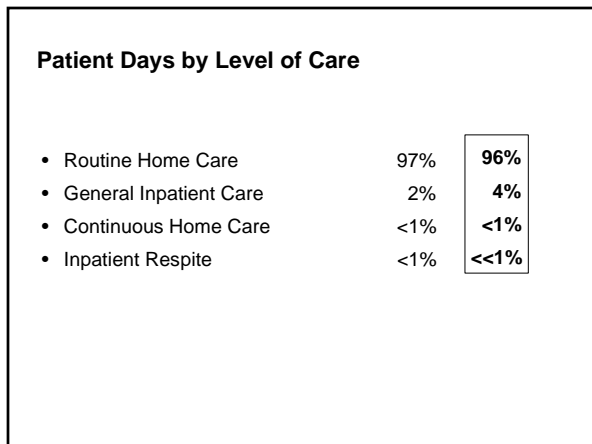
**Patient Days by Level of Care**

| | | |
|---|---|---|
| • Routine Home Care | 97% | **96%** |
| • General Inpatient Care | 2% | **4%** |
| • Continuous Home Care | <1% | **<1%** |
| • Inpatient Respite | <1% | **<<1%** |